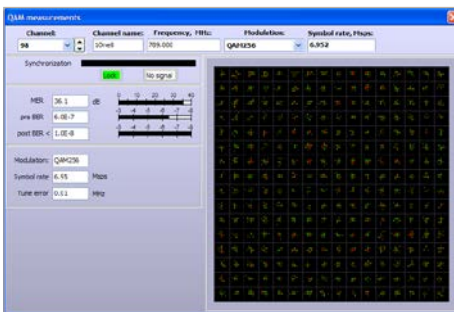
QAM measurements

Channel: 98
Channel name: 10net
Frequency, MHz: 709.000
Modulation: QAM256
Symbol rate, Msps: 6.952

Synchronization
Lock
No signal

MER 36.1 dB
0 10 20 30 40
pre BER 6.0E-7
-3 -4 -5 -6 -7 -8
post BER < 1.0E-8
-3 -4 -5 -6 -7 -8

Modulation: QAM256
Symbol rate 6.95 Msps
Tune error 0.01 MHz